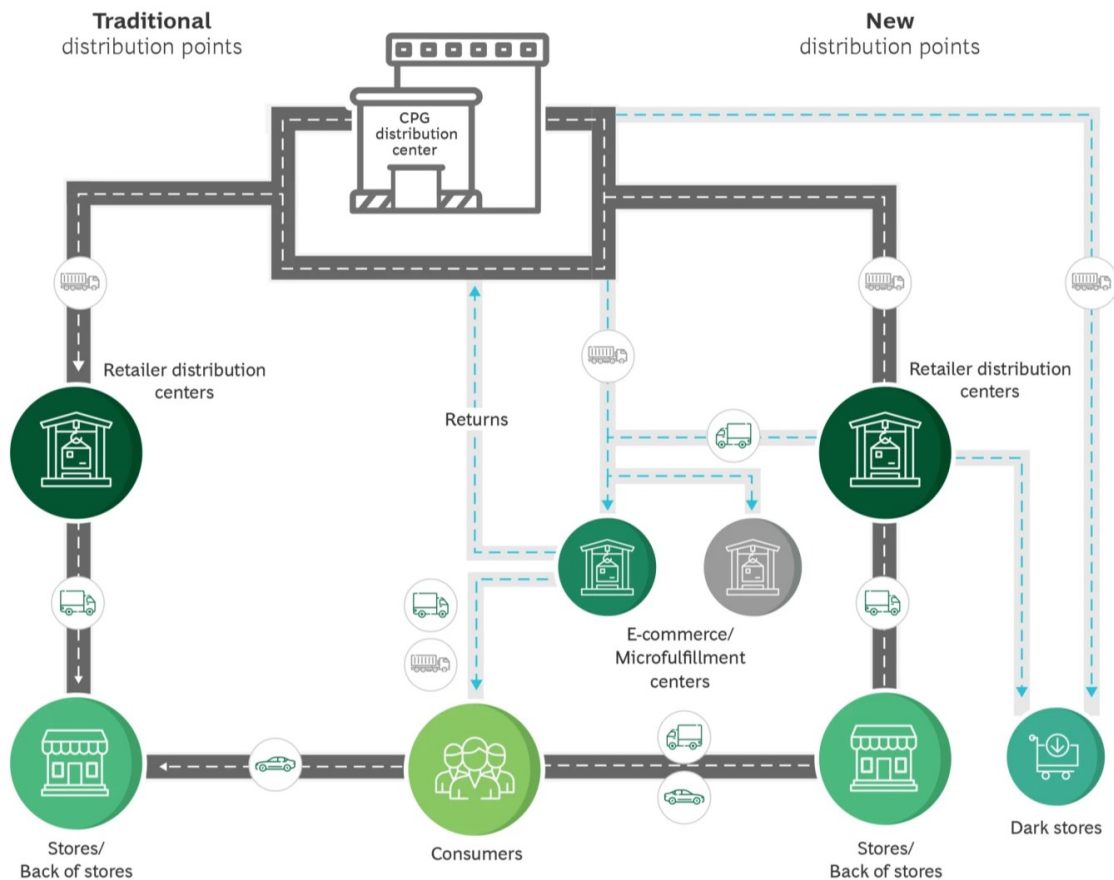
**Traditional**
distribution points

**New**
distribution points

CPG distribution center

Retailer distribution centers

Returns

Retailer distribution centers

E-commerce/ Microfulfillment centers

Stores/ Back of stores

Consumers

Stores/ Back of stores

Dark stores